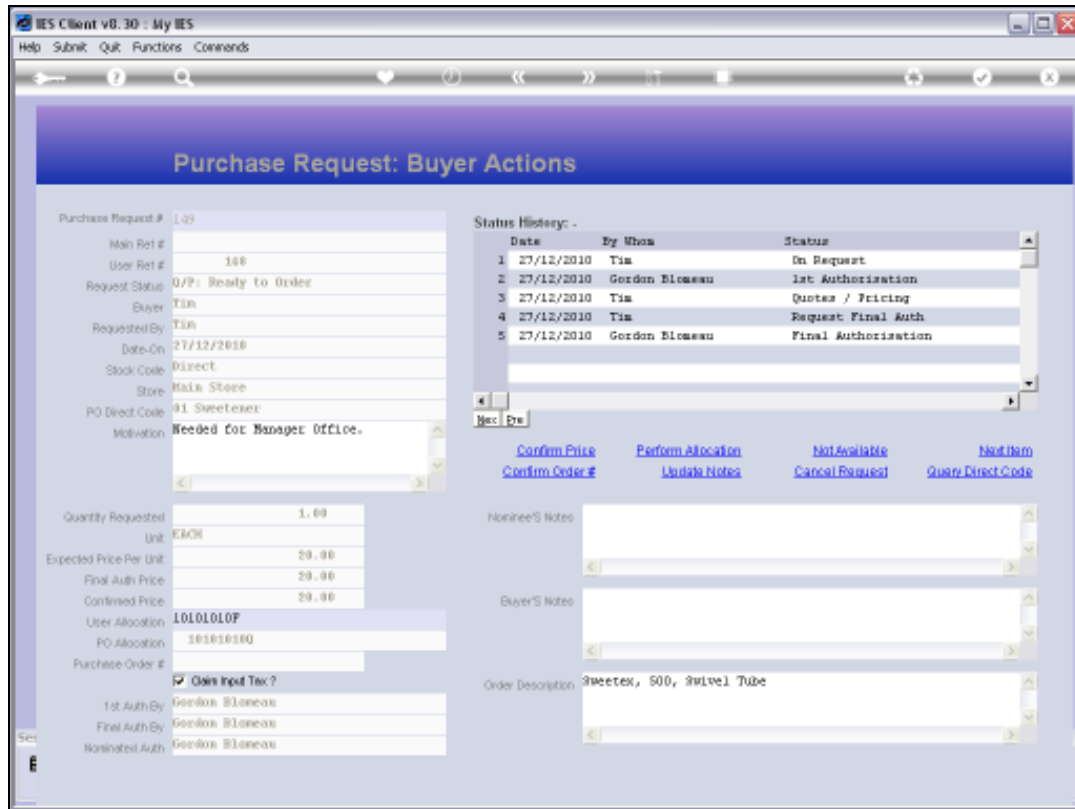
IES Client v8.30 : My IES

Help Submit Quit Functions Commands

Purchase Request: Buyer Actions

Purchase Request # 149
Main Ref #
User Ref # 168
Request Status Q/P: Ready to Order
Buyer Tim
Requested By Tim
Date-On 27/12/2010
Stock Code Direct
Store Main Store
PO Direct Code 01 Sweetener
Motivation Needed for Manager Office.

Quantity Requested 1.00
Unit EACH
Expected Price Per Unit 20.00
Final Auth Price 20.00
Confirmed Price 20.00
User Allocation 1010101OF
PO Allocation 101010100
Purchase Order #
Claim Input Tax ?
1st Auth By Gordon Blomeau
Final Auth By Gordon Blomeau
Nominated Auth Gordon Blomeau

Status History: -

| | Date | By Whom | Status |
|---|---|---|---|
| 1 | 27/12/2010 | Tim | On Request |
| 2 | 27/12/2010 | Gordon Blomeau | 1st Authorization |
| 3 | 27/12/2010 | Tim | Quotes / Pricing |
| 4 | 27/12/2010 | Tim | Request Final Auth |
| 5 | 27/12/2010 | Gordon Blomeau | Final Authorization |

Nex Pre

Confirm Price Perform Allocation Not Available Next Item
Confirm Order # Update Notes Cancel Request Query Direct Code

Nominee'S Notes

Buyer'S Notes

Order Description Sweetex, 500, Swivel Tube